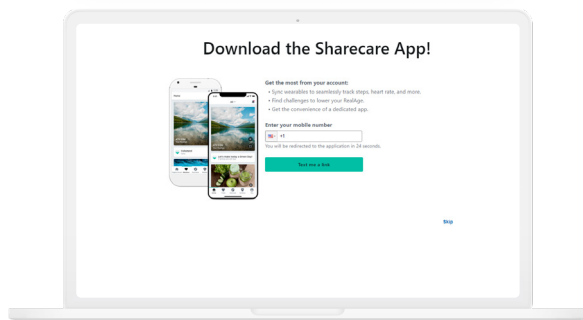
Download the Sharecare App!

Get the most from your account:
• Sync wearables to seamlessly track steps, heart rate, and more.
• Find challenges to lower your RealAge.
• Get the convenience of a dedicated app.

Enter your mobile number
+1
You will be redirected to the application in 24 seconds.

Text me a link

Skip